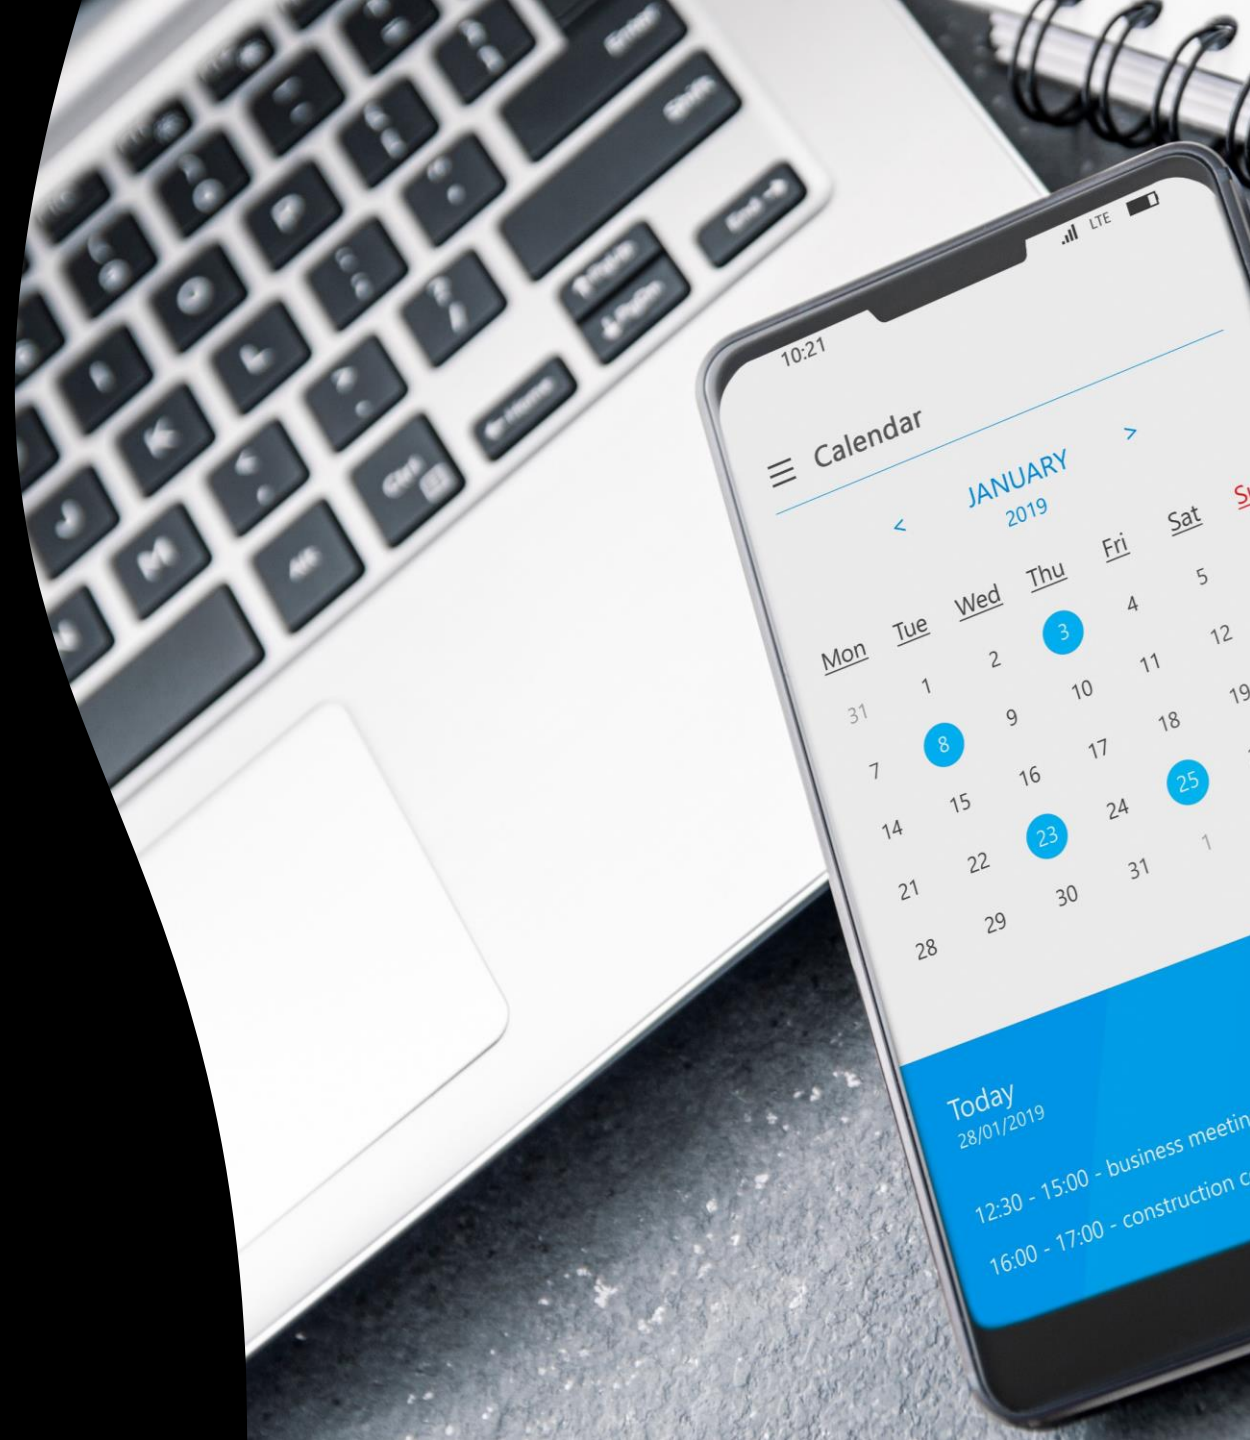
10:21

LTE

Calendar

< JANUARY 2019 >

| Mon | Tue | Wed | Thu | Fri | Sat | S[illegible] |
|---|---|---|---|---|---|---|
| 31 | 1 | 2 | 3 | 4 | 5 | |
| 7 | 8 | 9 | 10 | 11 | 12 | |
| 14 | 15 | 16 | 17 | 18 | 19 | |
| 21 | 22 | 23 | 24 | 25 | | |
| 28 | 29 | 30 | 31 | 1 | | |

Today
28/01/2019

12:30 - 15:00 - business meetin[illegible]

16:00 - 17:00 - construction c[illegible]

Enter
Shift
End
PgUp
PgDn
Home
Ctrl
Alt